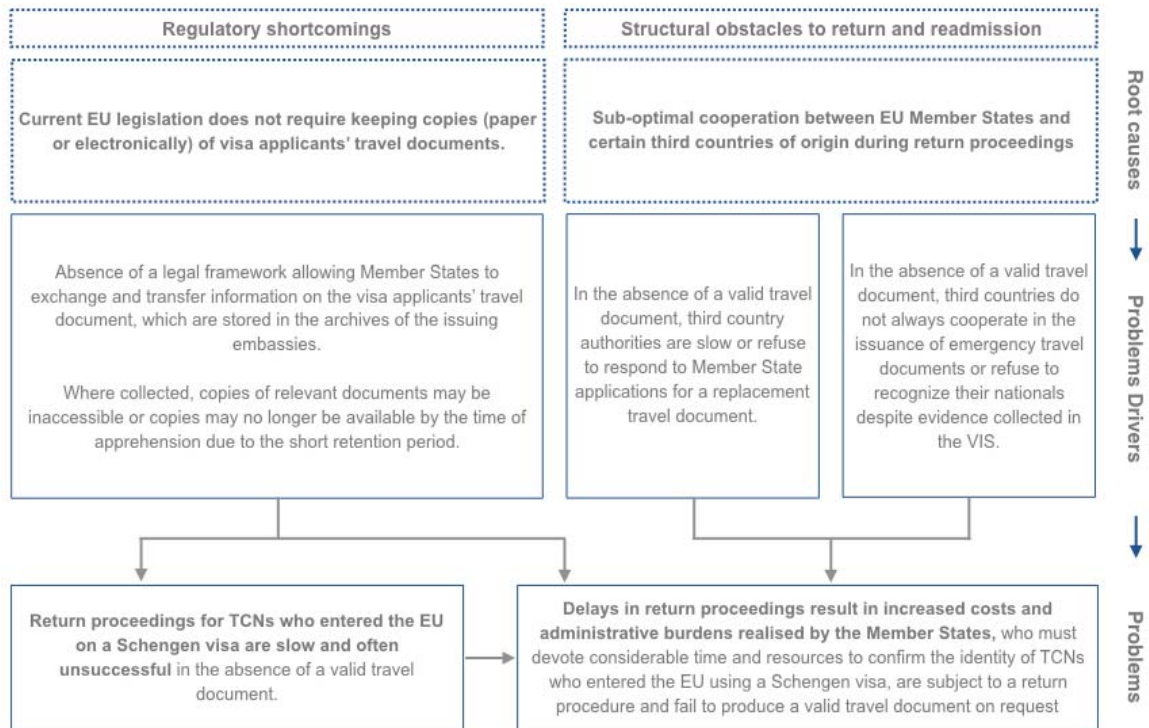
Regulatory shortcomings

Structural obstacles to return and readmission

Root causes

Current EU legislation does not require keeping copies (paper or electronically) of visa applicants' travel documents.

Sub-optimal cooperation between EU Member States and certain third countries of origin during return proceedings

Problems Drivers

Absence of a legal framework allowing Member States to exchange and transfer information on the visa applicants' travel document, which are stored in the archives of the issuing embassies.

Where collected, copies of relevant documents may be inaccessible or copies may no longer be available by the time of apprehension due to the short retention period.

In the absence of a valid travel document, third country authorities are slow or refuse to respond to Member State applications for a replacement travel document.

In the absence of a valid travel document, third countries do not always cooperate in the issuance of emergency travel documents or refuse to recognize their nationals despite evidence collected in the VIS.

Problems

Return proceedings for TCNs who entered the EU on a Schengen visa are slow and often unsuccessful in the absence of a valid travel document.

Delays in return proceedings result in increased costs and administrative burdens realised by the Member States, who must devote considerable time and resources to confirm the identity of TCNs who entered the EU using a Schengen visa, are subject to a return procedure and fail to produce a valid travel document on request